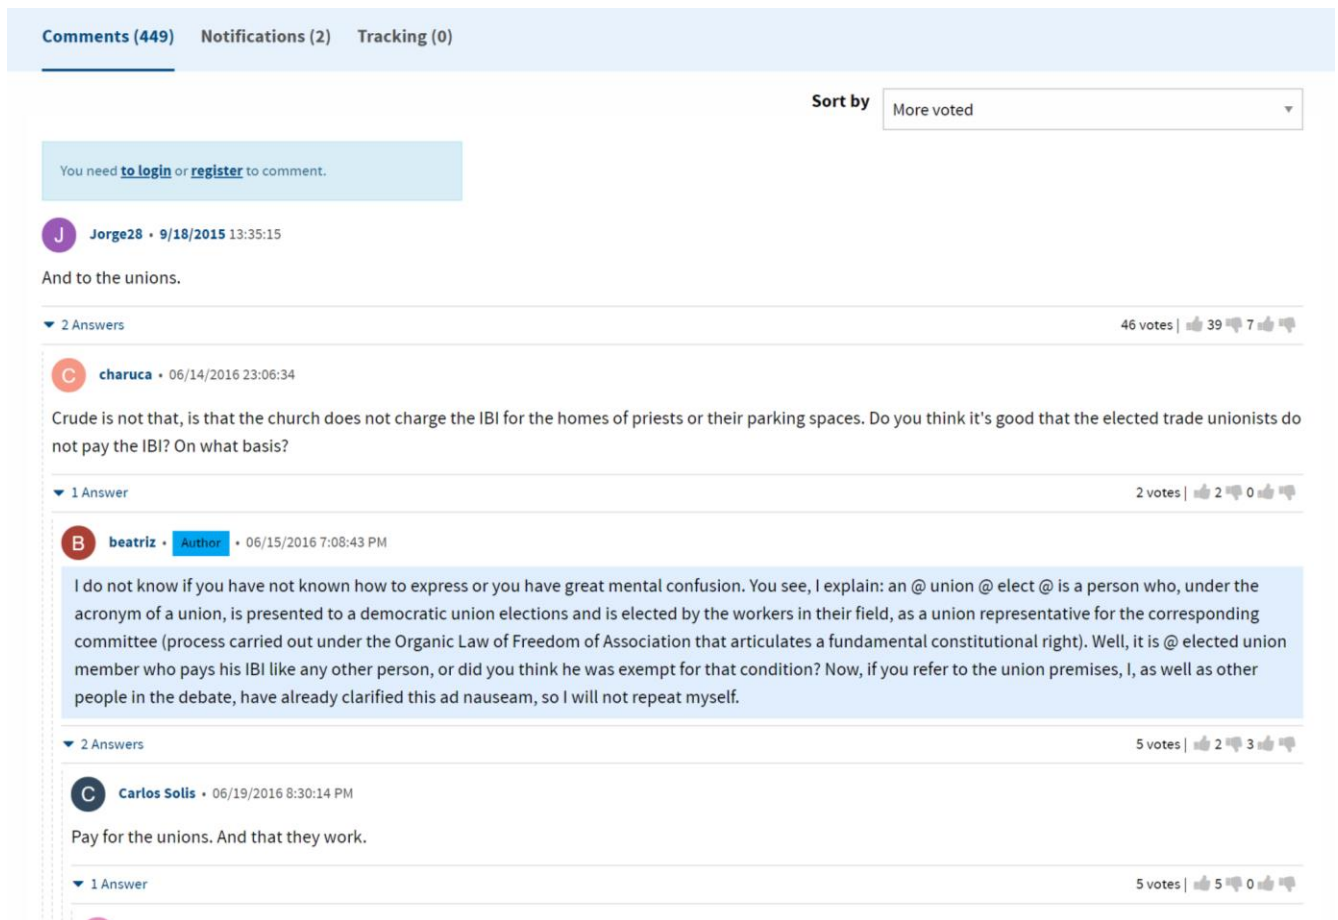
Comments (449) Notifications (2) Tracking (0)

Sort by More voted

You need to login or register to comment.

J Jorge28 • 9/18/2015 13:35:15

And to the unions.

2 Answers

46 votes | 39 7

C charuca • 06/14/2016 23:06:34

Crude is not that, is that the church does not charge the IBI for the homes of priests or their parking spaces. Do you think it's good that the elected trade unionists do not pay the IBI? On what basis?

1 Answer

2 votes | 2 0

B beatriz • Author • 06/15/2016 7:08:43 PM

I do not know if you have not known how to express or you have great mental confusion. You see, I explain: an @ union @ elect @ is a person who, under the acronym of a union, is presented to a democratic union elections and is elected by the workers in their field, as a union representative for the corresponding committee (process carried out under the Organic Law of Freedom of Association that articulates a fundamental constitutional right). Well, it is @ elected union member who pays his IBI like any other person, or did you think he was exempt for that condition? Now, if you refer to the union premises, I, as well as other people in the debate, have already clarified this ad nauseam, so I will not repeat myself.

2 Answers

5 votes | 2 3

C Carlos Solis • 06/19/2016 8:30:14 PM

Pay for the unions. And that they work.

1 Answer

5 votes | 5 0